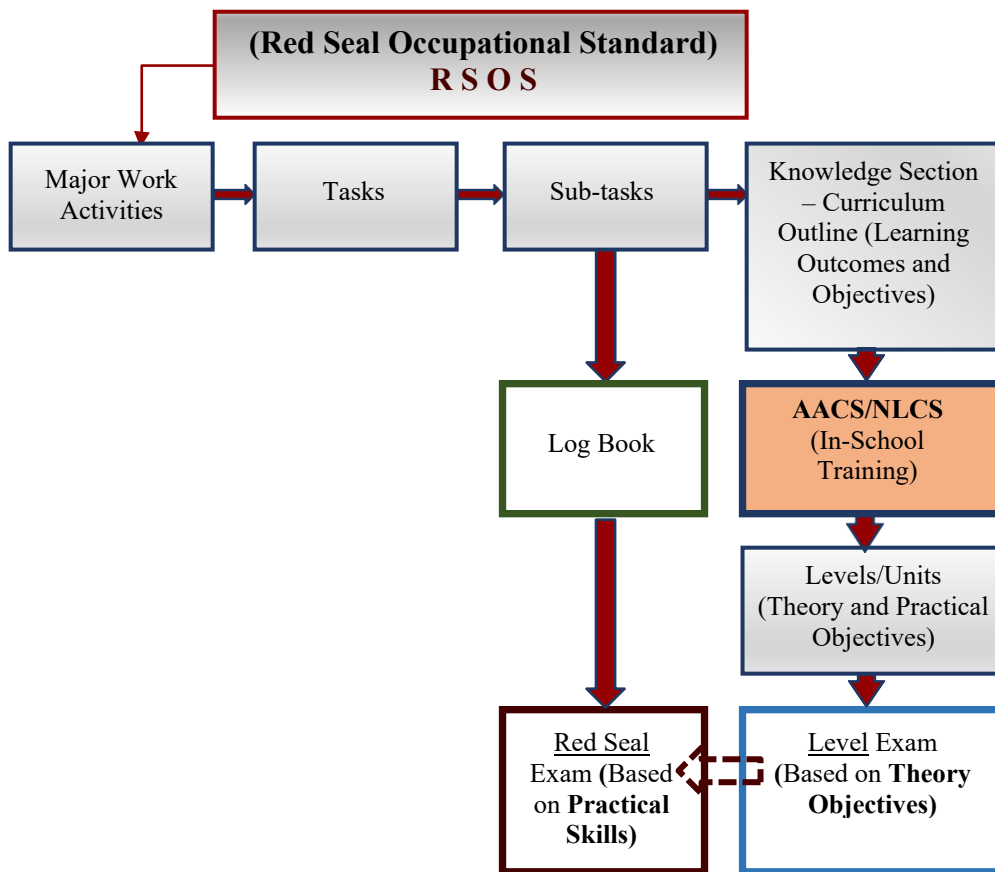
(Red Seal Occupational Standard)
RSOS

Major Work Activities

Tasks

Sub-tasks

Knowledge Section – Curriculum Outline (Learning Outcomes and Objectives)

Log Book

AACS/NLCS (In-School Training)

Levels/Units (Theory and Practical Objectives)

Red Seal Exam (Based on Practical Skills)

Level Exam (Based on Theory Objectives)